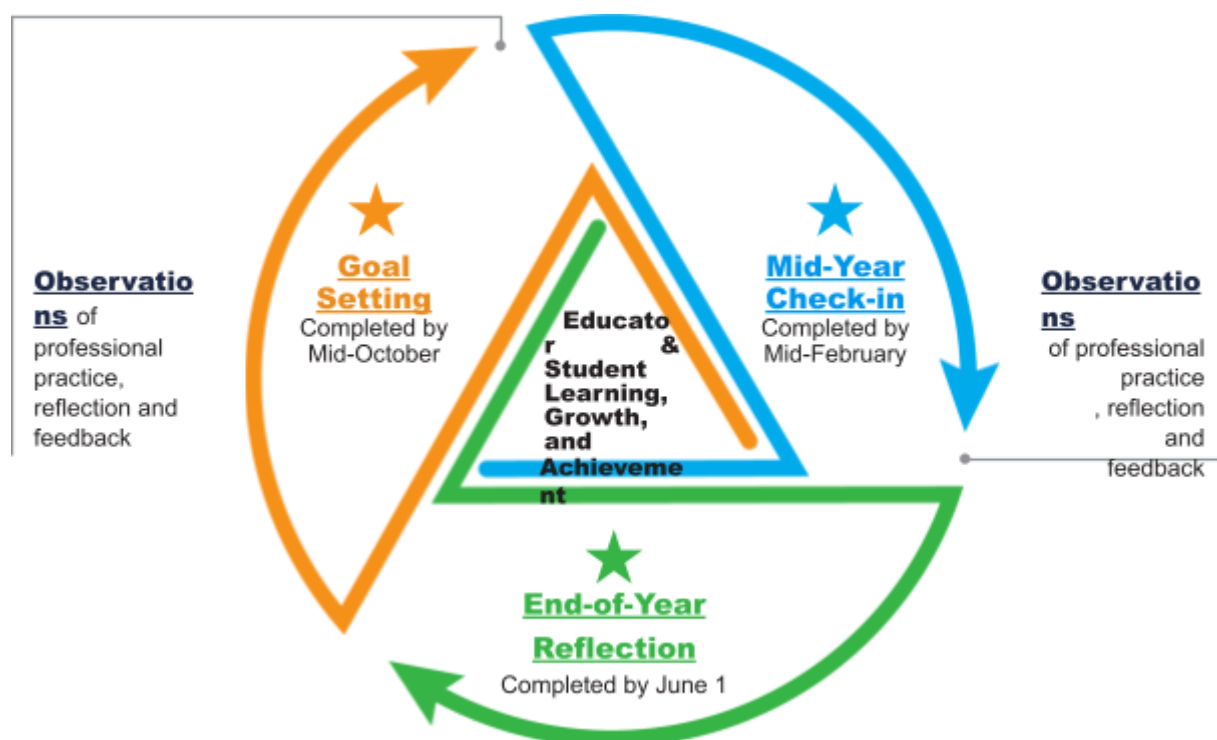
Observations of professional practice, reflection and feedback

Goal Setting
Completed by Mid-October

Mid-Year Check-in
Completed by Mid-February

Observations of professional practice, reflection and feedback

Educator & Student Learning, Growth, and Achievement

End-of-Year Reflection
Completed by June 1